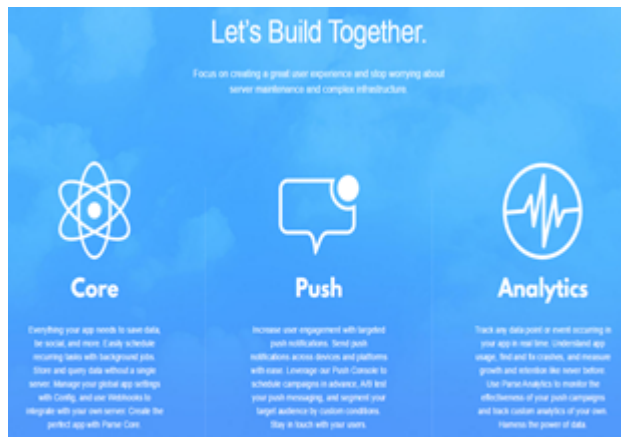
Let's Build Together.

Focus on creating a great user experience and stop worrying about server maintenance and complex infrastructure.

Core

Everything your app needs to save data, be social, and more. Easily schedule recurring tasks with background jobs. Store and query data without a single server. Manage your global app settings with Config, and use Webhooks to integrate with your own server. Create the perfect app with Parse Core.

Push

Increase user engagement with targeted push notifications. Send push notifications across devices and platforms with ease. Leverage our Push Console to schedule campaigns in advance, A/B test your push messaging, and segment your target audience by custom conditions. Stay in touch with your users.

Analytics

Track any data point or event occurring in your app in real time. Understand app usage, find and fix crashes, and measure growth and retention like never before. Use Parse Analytics to monitor the effectiveness of your push campaigns and track custom analytics of your own. Harness the power of data.